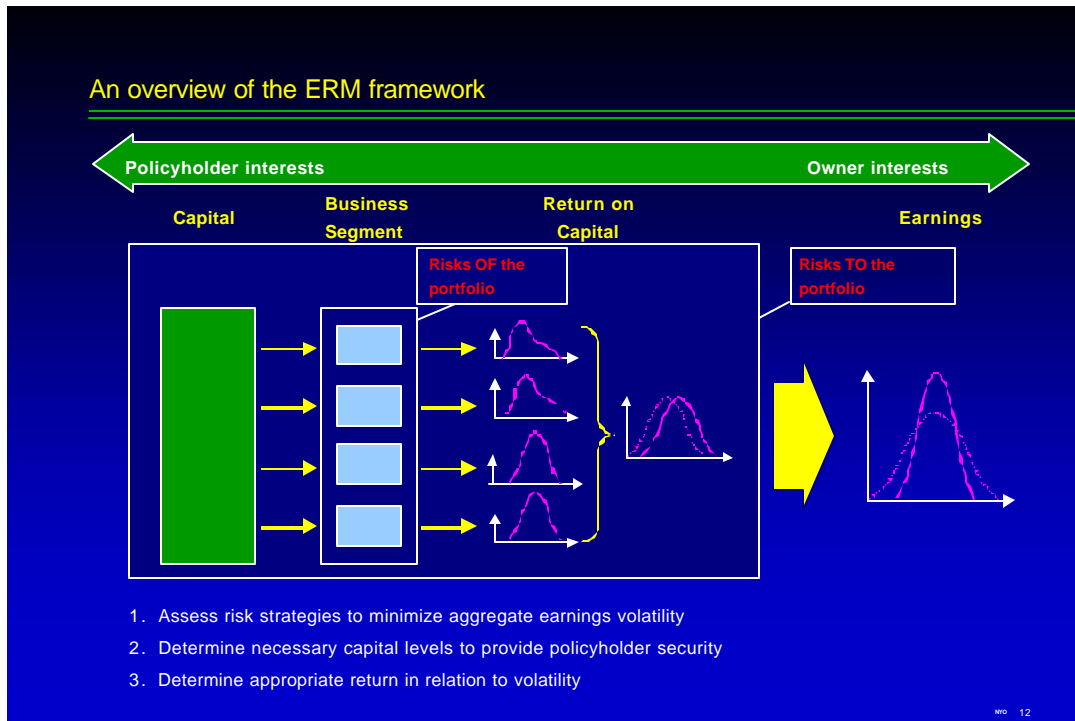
An overview of the ERM framework

Policyholder interests

Owner interests

Capital

Business Segment

Return on Capital

Earnings

Risks OF the portfolio

Risks TO the portfolio

1. Assess risk strategies to minimize aggregate earnings volatility

2. Determine necessary capital levels to provide policyholder security

3. Determine appropriate return in relation to volatility

NYO 12